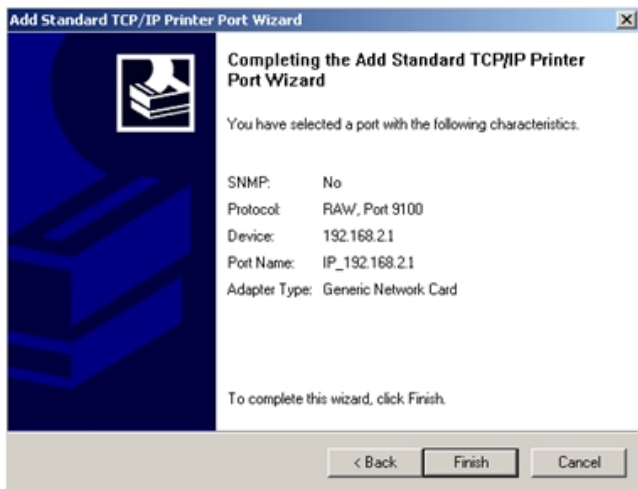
Add Standard TCP/IP Printer Port Wizard

Completing the Add Standard TCP/IP Printer Port Wizard

You have selected a port with the following characteristics.

| | |
|---|---|
| SNMP: | No |
| Protocol: | RAW, Port 9100 |
| Device: | 192.168.2.1 |
| Port Name: | IP_192.168.2.1 |
| Adapter Type: | Generic Network Card |

To complete this wizard, click Finish.

< Back Finish Cancel